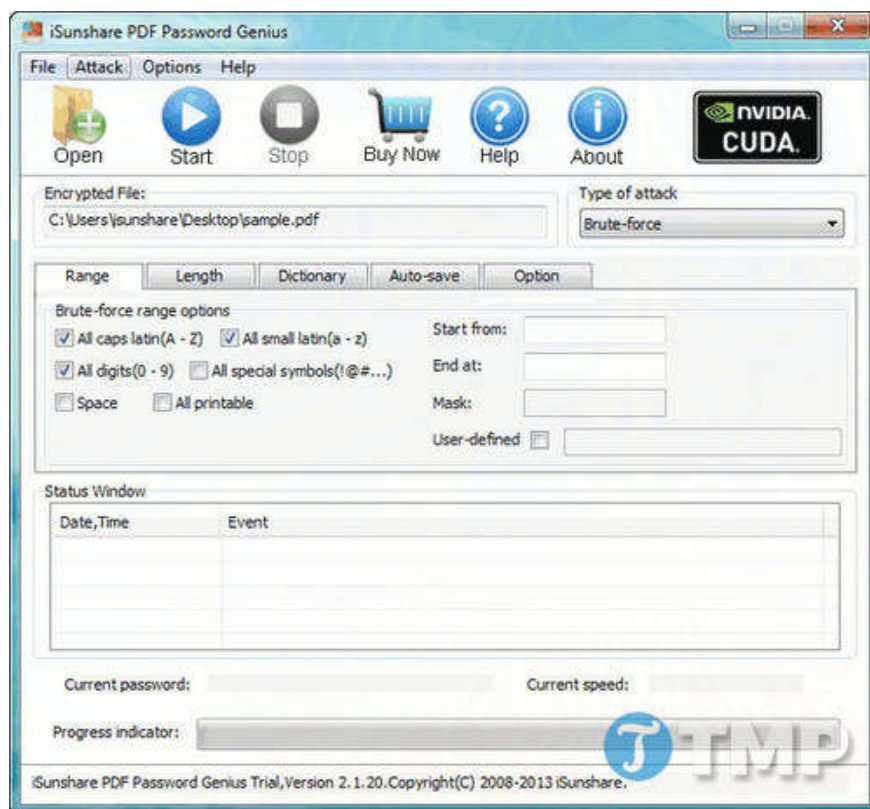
iSunshare PDF Password Genius

File Attack Options Help

Open Start Stop Buy Now Help About

NVIDIA. CUDA.

Encrypted File:
C:\Users\isunshare\Desktop\sample.pdf

Type of attack
Brute-force

Range Length Dictionary Auto-save Option

Brute-force range options
All caps latin(A - Z) All small latin(a - z)
All digits(0 - 9) All special symbols(!@#...)
Space All printable

Start from:
End at:
Mask:
User-defined

Status Window

| Date,Time | Event |
|---|---|
| | |

Current password: Current speed:

Progress indicator:

iSunshare PDF Password Genius Trial,Version 2.1.20.Copyright(C) 2008-2013 iSunshare.

TMP